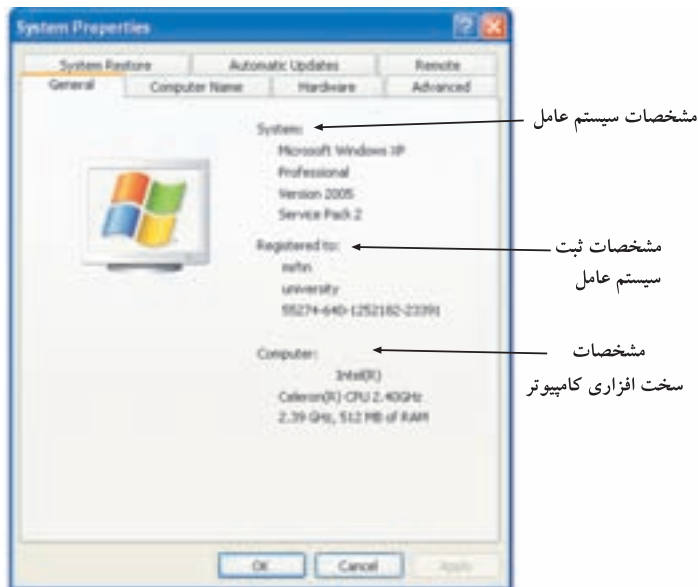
System Properties

System Restore | Automatic Updates | Remote
General | Computer Name | Hardware | Advanced

System:
Microsoft Windows XP
Professional
Version 2005
Service Pack 2

Registered to:
mfm
university
55274-640-1252182-23391

Computer:
Intel(R)
Celeron(R) CPU 2.40GHz
2.39 GHz, 512 MB of RAM

OK | Cancel | Apply

مشخصات سیستم عامل

مشخصات ثبت سیستم عامل

مشخصات سخت افزاری کامپیوتر